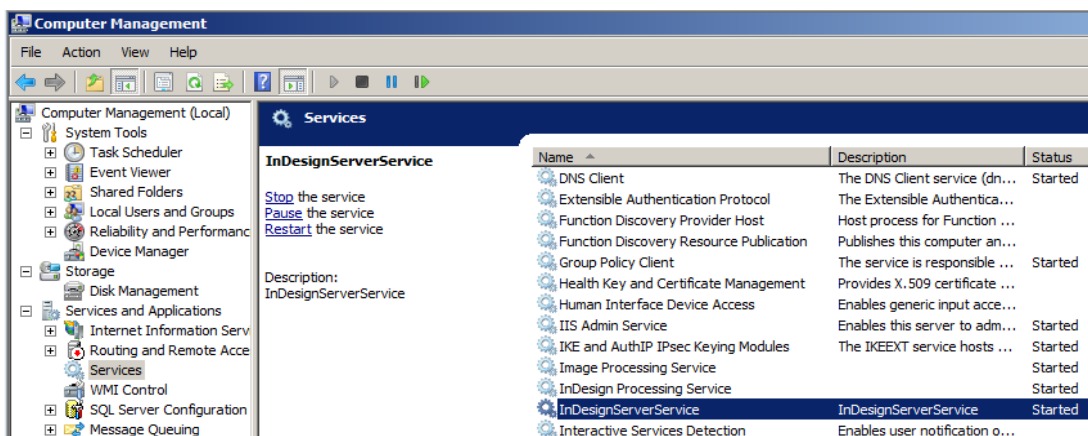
Computer Management

File Action View Help

Computer Management (Local)
System Tools
Task Scheduler
Event Viewer
Shared Folders
Local Users and Groups
Reliability and Performanc
Device Manager
Storage
Disk Management
Services and Applications
Internet Information Serv
Routing and Remote Acce
Services
WMI Control
SQL Server Configuration
Message Queuing

Services

InDesignServerService

Stop the service
Pause the service
Restart the service

Description:
InDesignServerService

| Name | Description | Status |
|---|---|---|
| DNS Client | The DNS Client service (dn... | Started |
| Extensible Authentication Protocol | The Extensible Authentica... | |
| Function Discovery Provider Host | Host process for Function ... | |
| Function Discovery Resource Publication | Publishes this computer an... | |
| Group Policy Client | The service is responsible ... | Started |
| Health Key and Certificate Management | Provides X.509 certificate ... | |
| Human Interface Device Access | Enables generic input acce... | |
| IIS Admin Service | Enables this server to adm... | Started |
| IKE and AuthIP IPsec Keying Modules | The IKEEXT service hosts ... | Started |
| Image Processing Service | | Started |
| InDesign Processing Service | | Started |
| InDesignServerService | InDesignServerService | Started |
| Interactive Services Detection | Enables user notification o... | |